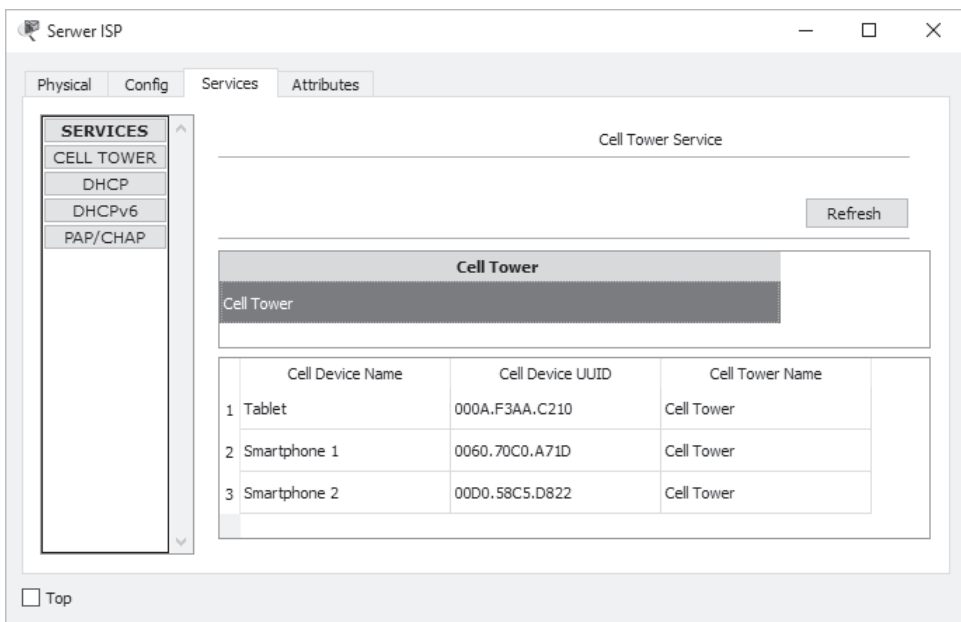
Serwer ISP

Physical Config Services Attributes

SERVICES
CELL TOWER
DHCP
DHCPv6
PAP/CHAP

Cell Tower Service

Refresh

Cell Tower

Cell Tower

| | Cell Device Name | Cell Device UUID | Cell Tower Name |
|---|---|---|---|
| 1 | Tablet | 000A.F3AA.C210 | Cell Tower |
| 2 | Smartphone 1 | 0060.70C0.A71D | Cell Tower |
| 3 | Smartphone 2 | 00D0.58C5.D822 | Cell Tower |

Top